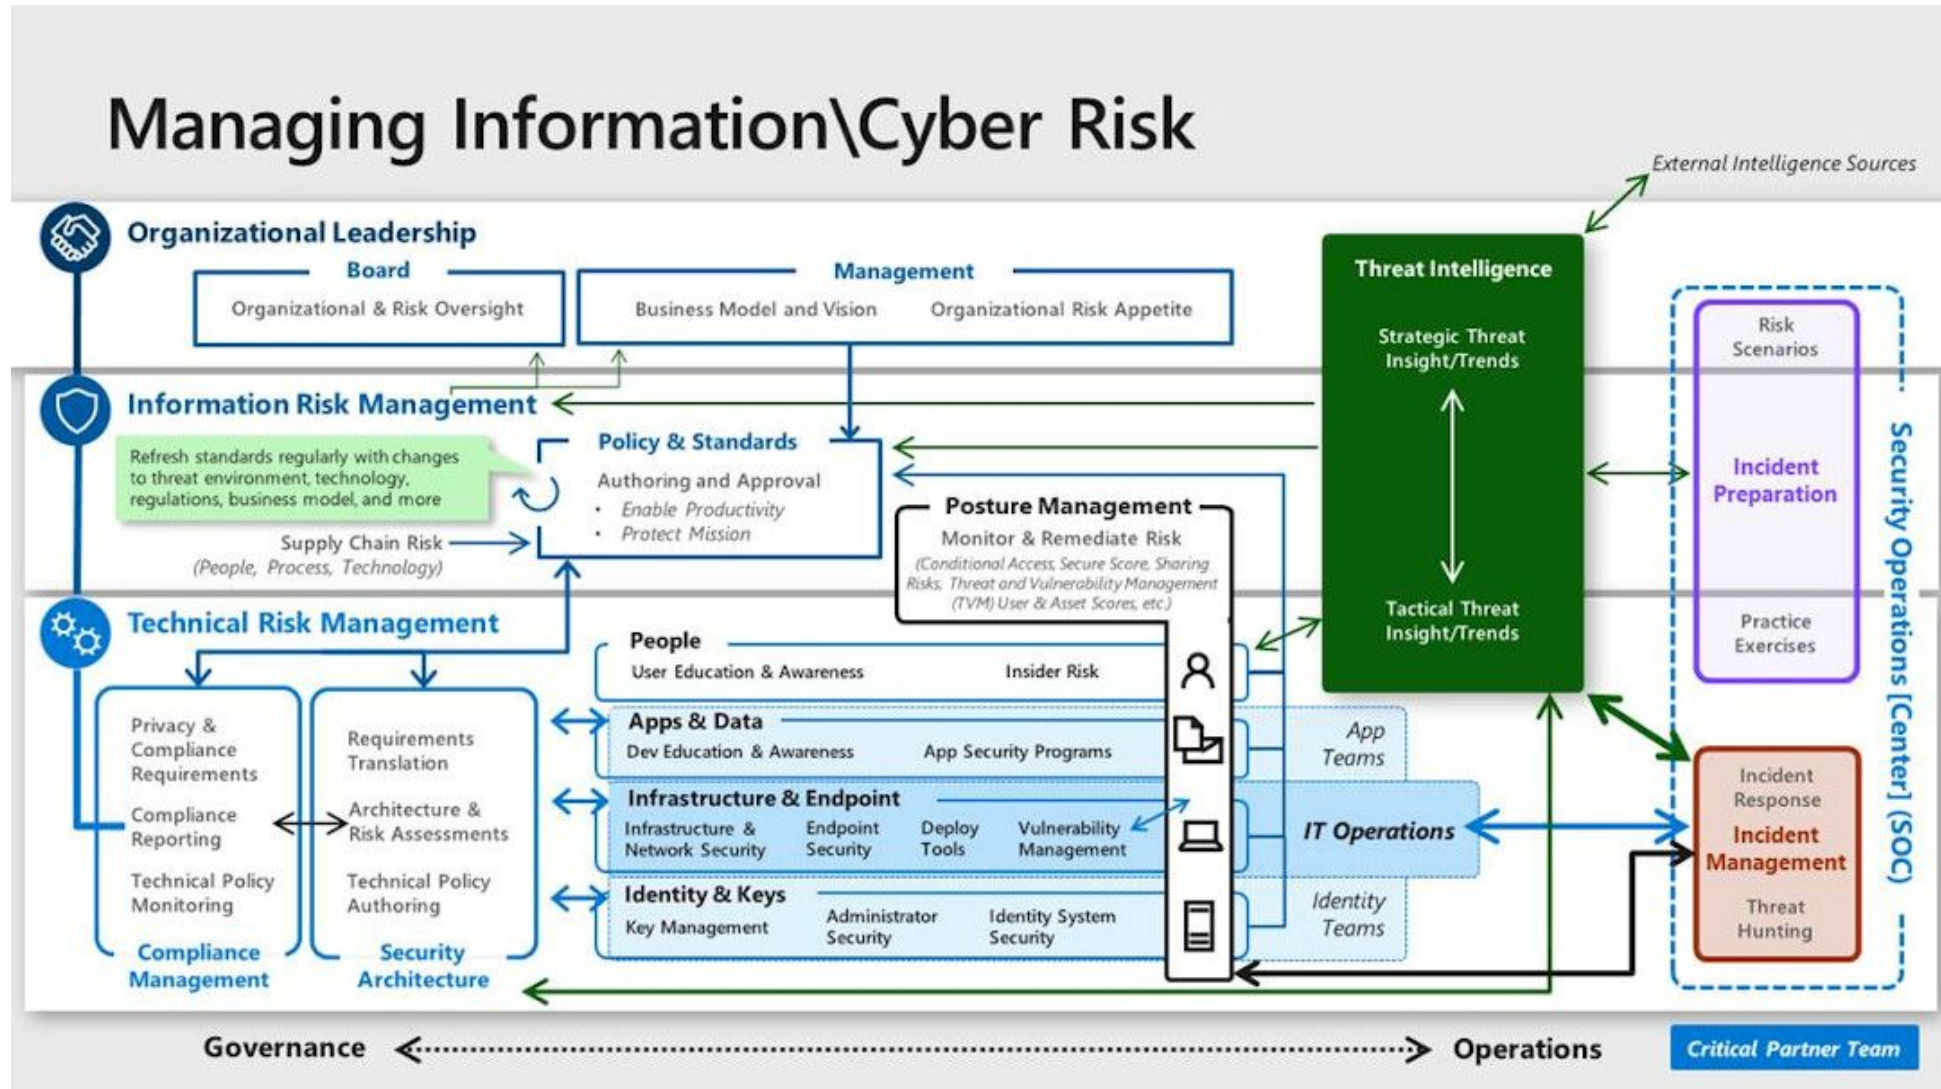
Managing Information\Cyber Risk

External Intelligence Sources

Organizational Leadership

Board
Organizational & Risk Oversight

Management
Business Model and Vision
Organizational Risk Appetite

Threat Intelligence
Strategic Threat Insight/Trends
Tactical Threat Insight/Trends

Information Risk Management

Refresh standards regularly with changes to threat environment, technology, regulations, business model, and more

Policy & Standards
Authoring and Approval
• Enable Productivity
• Protect Mission

Supply Chain Risk
(People, Process, Technology)

Posture Management
Monitor & Remediate Risk
(Conditional Access, Secure Score, Sharing Risks, Threat and Vulnerability Management (TVM) User & Asset Scores, etc.)

Technical Risk Management

Privacy & Compliance Requirements
Compliance Reporting
Technical Policy Monitoring
Compliance Management

Requirements Translation
Architecture & Risk Assessments
Technical Policy Authoring
Security Architecture

People
User Education & Awareness
Insider Risk

Apps & Data
Dev Education & Awareness
App Security Programs
App Teams

Infrastructure & Endpoint
Infrastructure & Network Security
Endpoint Security
Deploy Tools
Vulnerability Management
IT Operations

Identity & Keys
Key Management
Administrator Security
Identity System Security
Identity Teams

Risk Scenarios
Incident Preparation
Practice Exercises

Incident Response
Incident Management
Threat Hunting

Security Operations [Center] (SOC)

Governance
Operations
Critical Partner Team